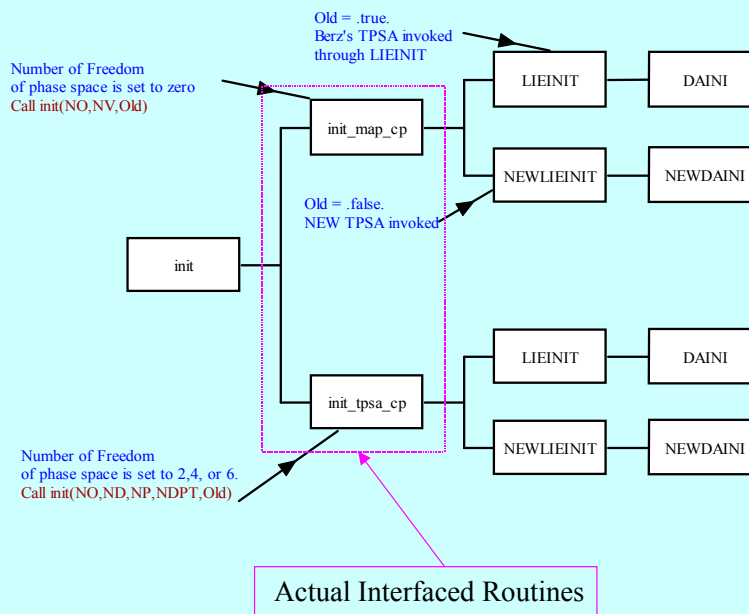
Old = .true.
Berz's TPSA invoked through LIEINIT

Number of Freedom of phase space is set to zero
Call init(NO,NV,Old)

LIEINIT

DAINI

init_map_cp

NEWLIEINIT

NEWDAINI

Old = .false.
NEW TPSA invoked

init

LIEINIT

DAINI

init_tpsa_cp

NEWLIEINIT

NEWDAINI

Number of Freedom of phase space is set to 2,4, or 6.
Call init(NO,ND,NP,NDPT,Old)

Actual Interfaced Routines